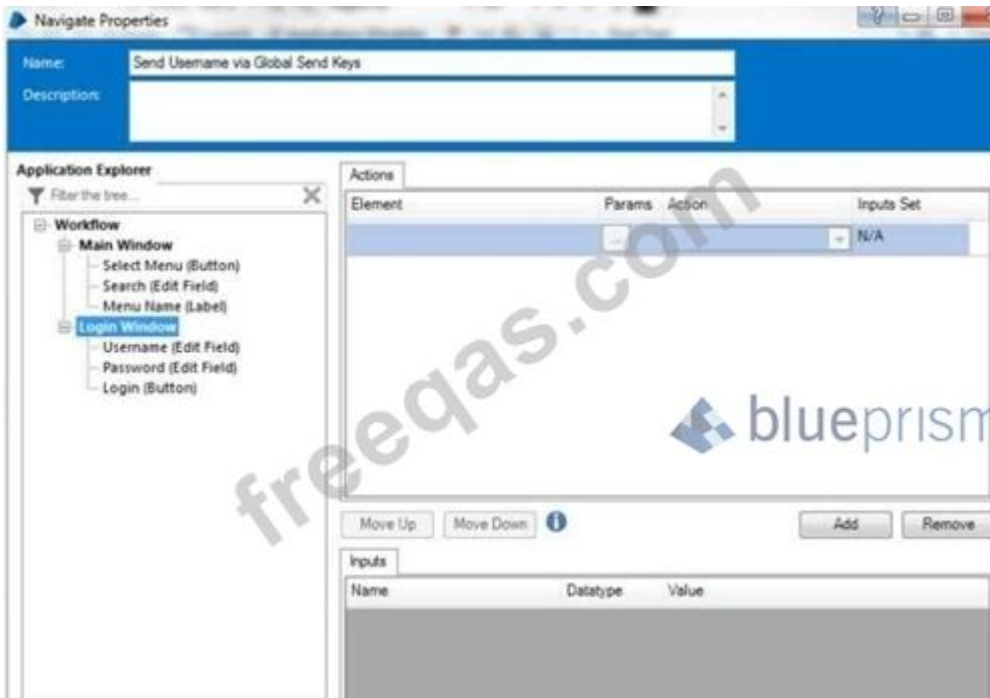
Navigate Properties

Name: Send Username via Global Send Keys

Description:

Application Explorer

Filter the tree...

Workflow
Main Window
Select Menu (Button)
Search (Edit Field)
Menu Name (Label)
Login Window
Username (Edit Field)
Password (Edit Field)
Login (Button)

Actions

| Element | Params | Action | Inputs Set |
|---|---|---|---|
| | ... | | N/A |

blueprism

freeqas.com

Move Up Move Down Add Remove

Inputs

| Name | Datatype | Value |
|---|---|---|